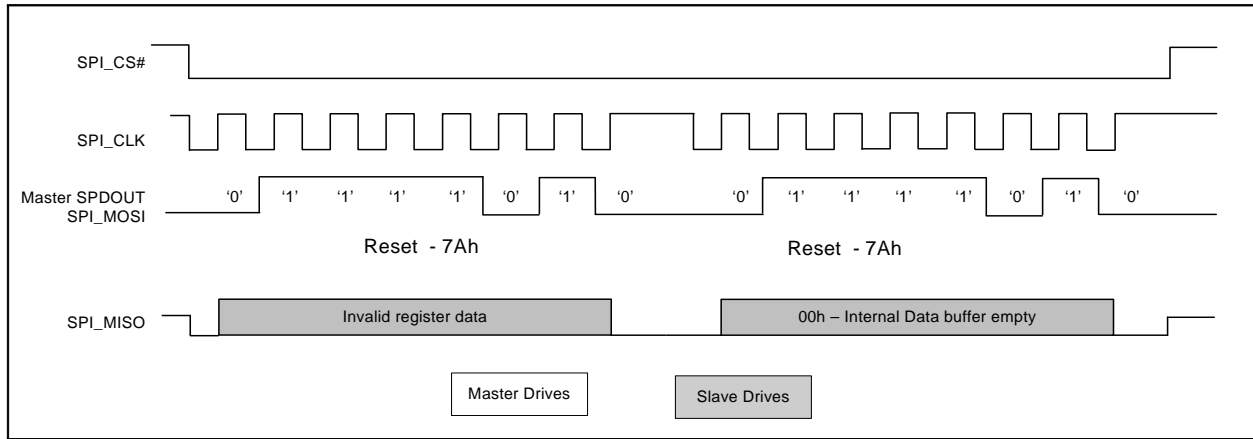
SPI_CS#

SPI_CLK

Master SPDOUT
SPI_MOSI

'0' '1' '1' '1' '1' '0' '1' '0'

'0' '1' '1' '1' '1' '0' '1' '0'

Reset - 7Ah

Reset - 7Ah

SPI_MISO

Invalid register data

00h – Internal Data buffer empty

Master Drives

Slave Drives